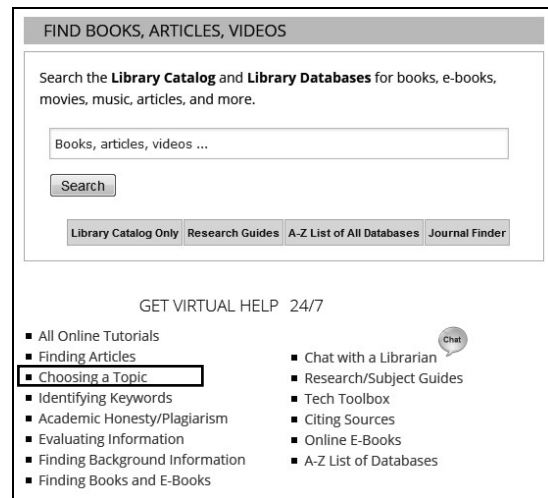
FIND BOOKS, ARTICLES, VIDEOS

Search the **Library Catalog** and **Library Databases** for books, e-books, movies, music, articles, and more.

Books, articles, videos ...

Search

Library Catalog Only | Research Guides | A-Z List of All Databases | Journal Finder

GET VIRTUAL HELP 24/7

- All Online Tutorials
- Finding Articles
- Choosing a Topic
- Identifying Keywords
- Academic Honesty/Plagiarism
- Evaluating Information
- Finding Background Information
- Finding Books and E-Books

Chat

- Chat with a Librarian
- Research/Subject Guides
- Tech Toolbox
- Citing Sources
- Online E-Books
- A-Z List of Databases